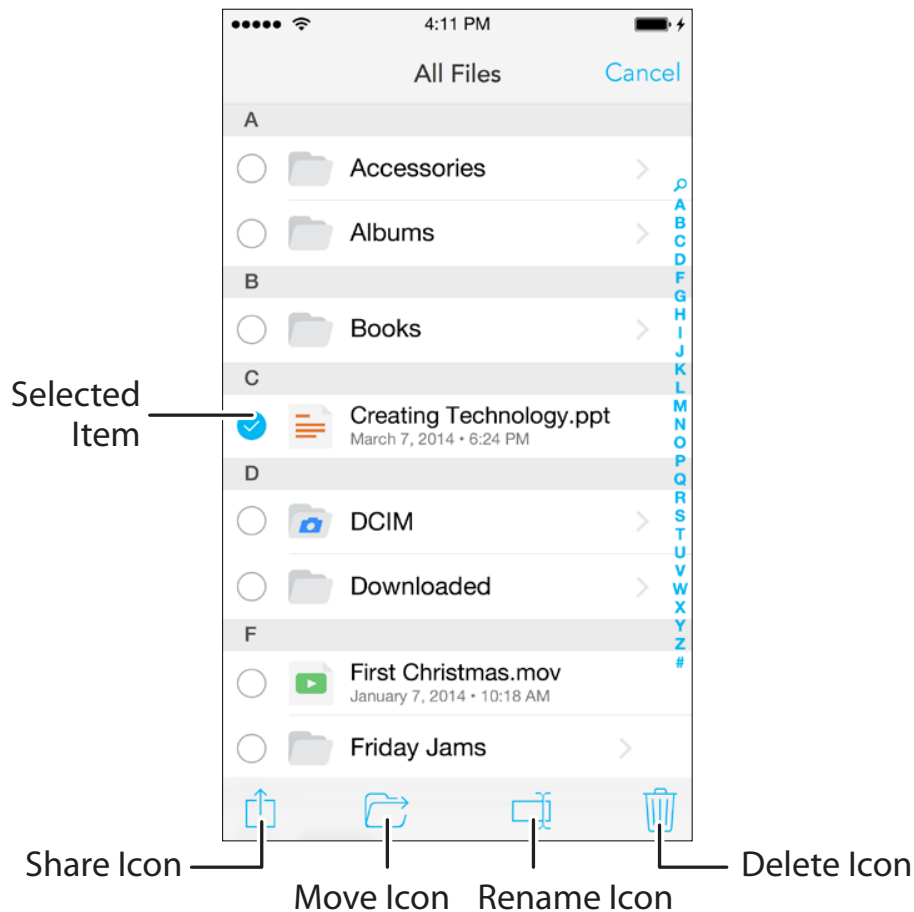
●●●●● 4:11 PM

All Files Cancel

A

Accessories

Albums

B

Books

C

Selected Item

Creating Technology.ppt
March 7, 2014 • 6:24 PM

D

DCIM

Downloaded

F

First Christmas.mov
January 7, 2014 • 10:18 AM

Friday Jams

A B C D F G H I J K L M N O P Q R S T U V W X Y Z #

Share Icon

Move Icon

Rename Icon

Delete Icon